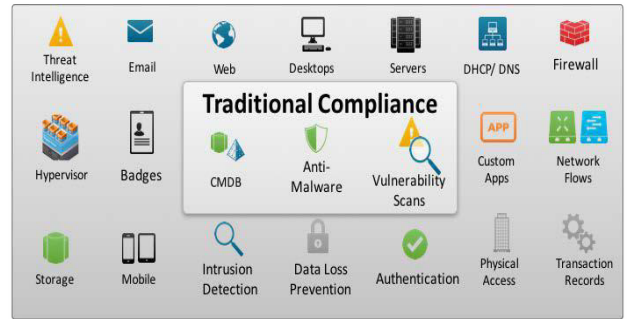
Threat Intelligence

Email

Web

Desktops

Servers

DHCP/ DNS

Firewall

Traditional Compliance

CMDB

Anti-Malware

Vulnerability Scans

Hypervisor

Badges

APP

Custom Apps

Network Flows

Storage

Mobile

Intrusion Detection

Data Loss Prevention

Authentication

Physical Access

Transaction Records